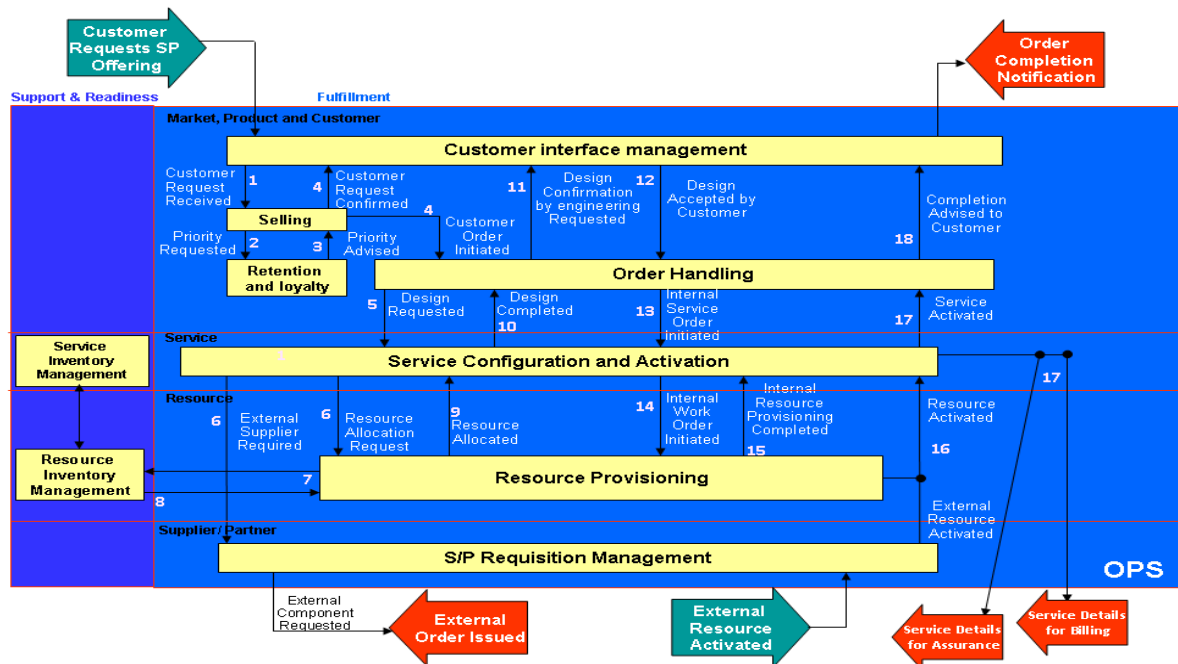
Customer Requests SP Offering

Order Completion Notification

Support & Readiness

Fulfillment

Market, Product and Customer

Customer interface management

Customer Request Received 1

4 Customer Request Confirmed

Selling

4 Customer Order Initiated

11 Design Confirmation by engineering Requested

12 Design Accepted by Customer

Completion Advised to Customer 18

Priority Requested 2

3 Priority Advised

Retention and loyalty

Order Handling

5 Design Requested

Design Completed 10

13 Internal Service Order Initiated

17 Service Activated

Service

Service Inventory Management

Service Configuration and Activation

17

Resource

6 External Supplier Required

6 Resource Allocation Request

9 Resource Allocated

14 Internal Work Order Initiated

Internal Resource Provisioning Completed 15

Resource Activated 16

Resource Inventory Management

7

8

Resource Provisioning

External Resource Activated

Supplier/Partner

S/P Requisition Management

OPS

External Component Requested

External Order Issued

External Resource Activated

Service Details for Assurance

Service Details for Billing